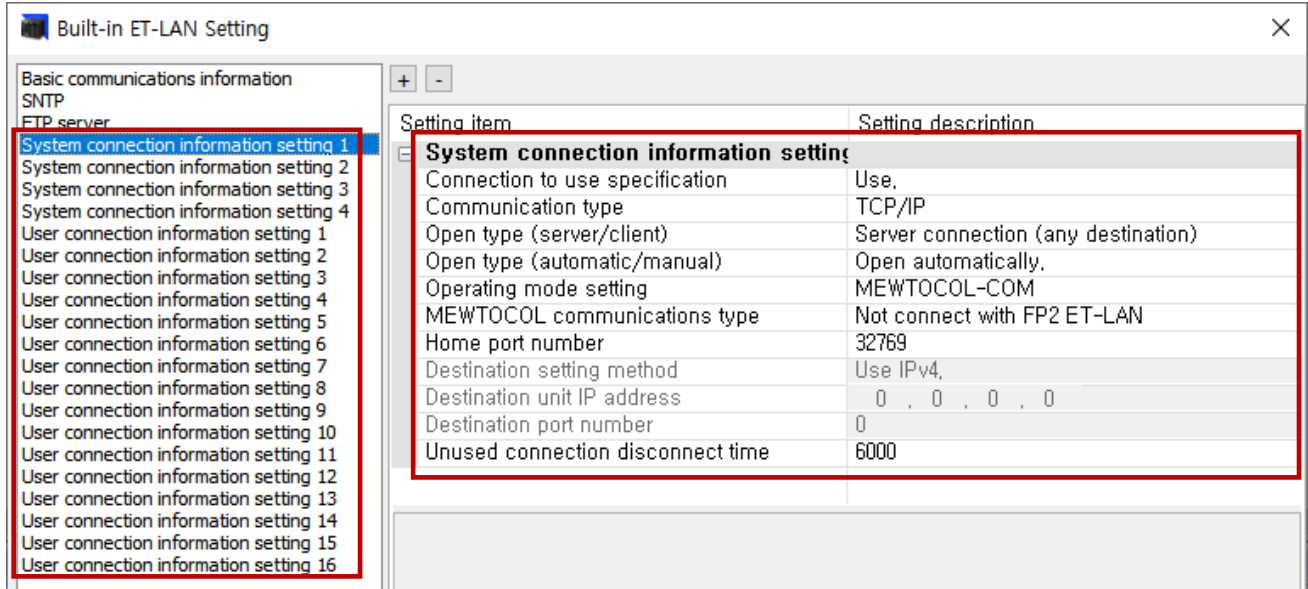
Built-in ET-LAN Setting

Basic communications information
SNTP
FTP server
System connection information setting 1
System connection information setting 2
System connection information setting 3
System connection information setting 4
User connection information setting 1
User connection information setting 2
User connection information setting 3
User connection information setting 4
User connection information setting 5
User connection information setting 6
User connection information setting 7
User connection information setting 8
User connection information setting 9
User connection information setting 10
User connection information setting 11
User connection information setting 12
User connection information setting 13
User connection information setting 14
User connection information setting 15
User connection information setting 16

+ -

| Setting item | Setting description |
|---|---|
| System connection information settin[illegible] | |
| Connection to use specification | Use. |
| Communication type | TCP/IP |
| Open type (server/client) | Server connection (any destination) |
| Open type (automatic/manual) | Open automatically. |
| Operating mode setting | MEWTOCOL-COM |
| MEWTOCOL communications type | Not connect with FP2 ET-LAN |
| Home port number | 32769 |
| Destination setting method | Use IPv4. |
| Destination unit IP address | 0 . 0 . 0 . 0 |
| Destination port number | 0 |
| Unused connection disconnect time | 6000 |